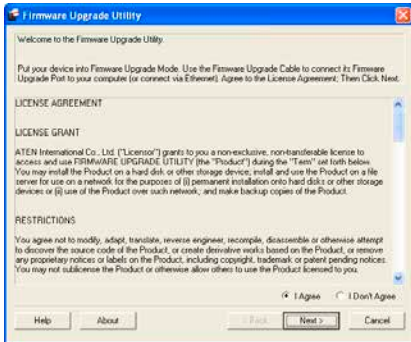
Firmware Upgrade Utility

Welcome to the Firmware Upgrade Utility.

Put your device into Firmware Upgrade Mode. Use the Firmware Upgrade Cable to connect its Firmware Upgrade Port to your computer (or connect via Ethernet). Agree to the License Agreement; Then Click Next.

LICENSE AGREEMENT

LICENSE GRANT

ATEN International Co., Ltd. ("Licensor") grants to you a non-exclusive, non-transferable license to access and use FIRMWARE UPGRADE UTILITY (the "Product") during the "Term" set forth below. You may install the Product on a hard disk or other storage device; install and use the Product on a file server for use on a network for the purposes of (i) permanent installation onto hard disks or other storage devices or (ii) use of the Product over such network; and make backup copies of the Product.

RESTRICTIONS

You agree not to modify, adapt, translate, reverse engineer, recompile, disassemble or otherwise attempt to discover the source code of the Product, or create derivative works based on the Product, or remove any proprietary notices or labels on the Product, including copyright, trademark or patent pending notices. You may not sublicense the Product or otherwise allow others to use the Product licensed to you.

I Agree I Don't Agree

Help About < Back Next > Cancel